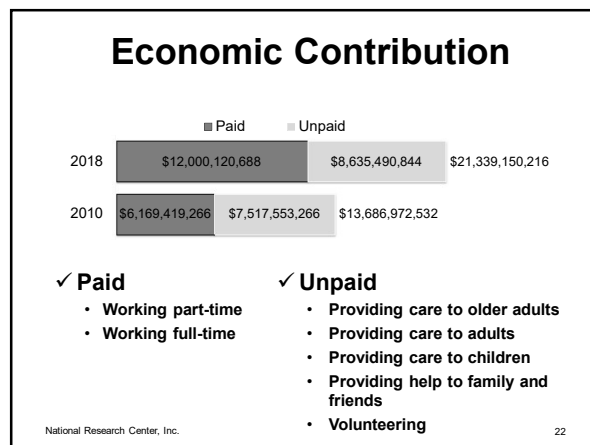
Economic Contribution

Paid Unpaid

2018 $12,000,120,688 $8,635,490,844 $21,339,150,216

2010 $6,169,419,266 $7,517,553,266 $13,686,972,532

✓ Paid
- Working part-time
- Working full-time

✓ Unpaid
- Providing care to older adults
- Providing care to adults
- Providing care to children
- Providing help to family and friends
- Volunteering

National Research Center, Inc.

22